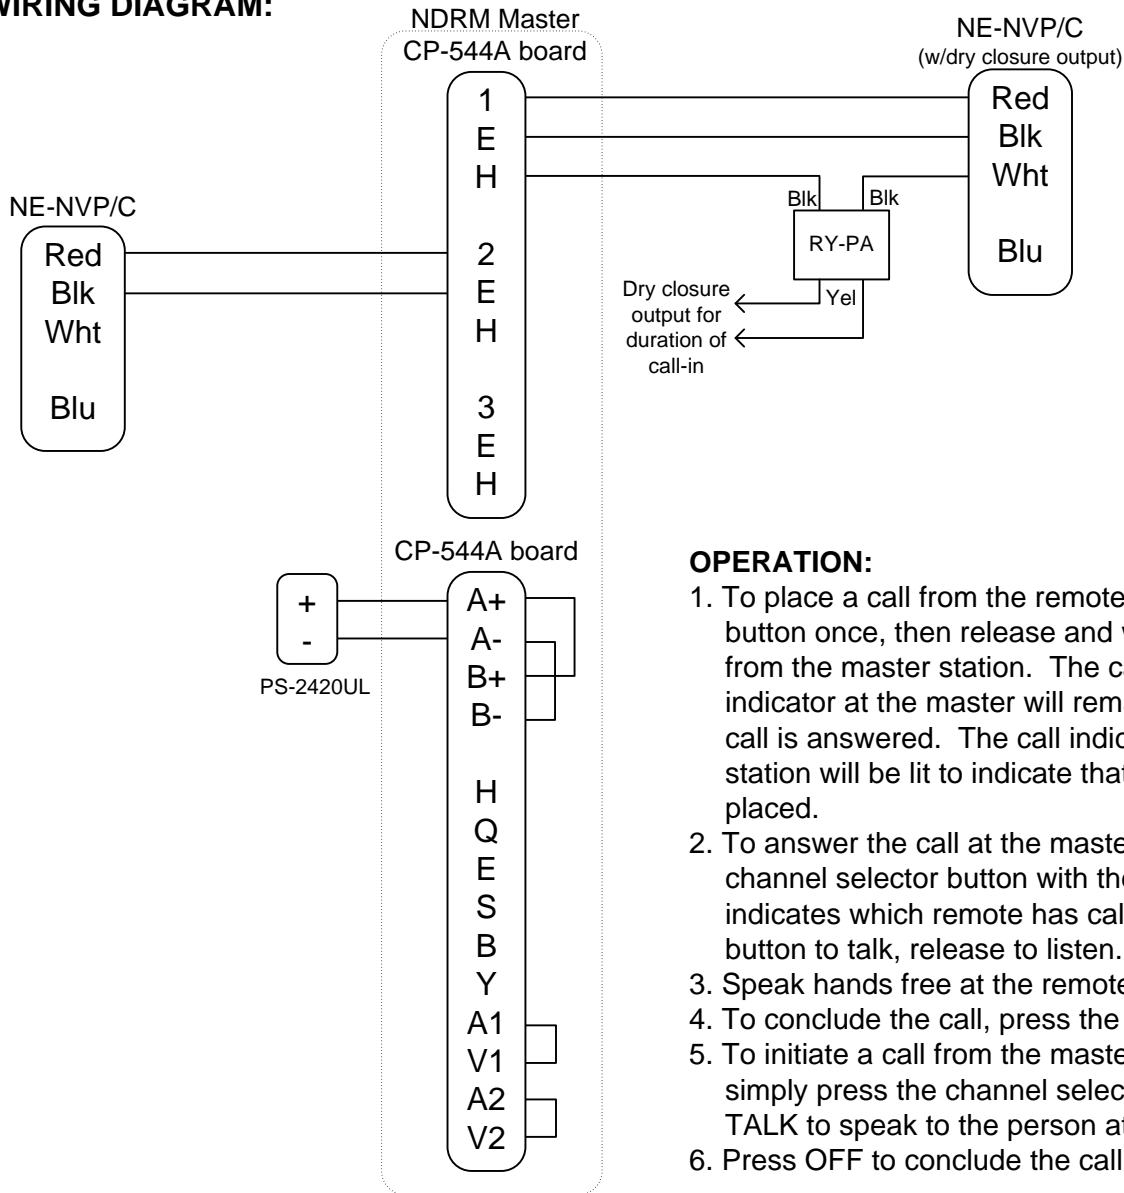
WIRING DIAGRAM:

NDRM Master
CP-544A board

1
E
H

2
E
H

3
E
H

NE-NVP/C
(w/dry closure output)

Red
Blk
Wht

Blu

Blk
Blk
RY-PA
Yel

Dry closure output for duration of call-in

NE-NVP/C

Red
Blk
Wht

Blu

CP-544A board

+
-
PS-2420UL

A+
A-
B+
B-

H
Q
E
S
B
Y
A1
V1
A2
V2

OPERATION:

1. To place a call from the remote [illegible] button once, then release and w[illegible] from the master station. The ca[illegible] indicator at the master will rem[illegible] call is answered. The call indic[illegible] station will be lit to indicate tha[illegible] placed.
2. To answer the call at the maste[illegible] channel selector button with th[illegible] indicates which remote has cal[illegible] button to talk, release to listen.
3. Speak hands free at the remote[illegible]
4. To conclude the call, press the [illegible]
5. To initiate a call from the maste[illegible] simply press the channel selec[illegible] TALK to speak to the person a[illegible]
6. Press OFF to conclude the call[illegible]